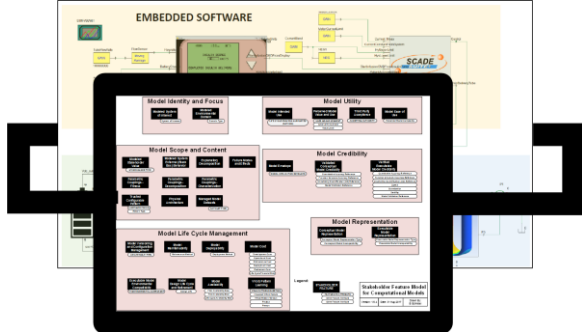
EMBEDDED SOFTWARE

SCADE

Model Identity and Focus

Model Utility

Model Scope and Content

Model Credibility

Model Representation

Model Life Cycle Management

Legend:

Stakeholder Feature Model for Computational Models